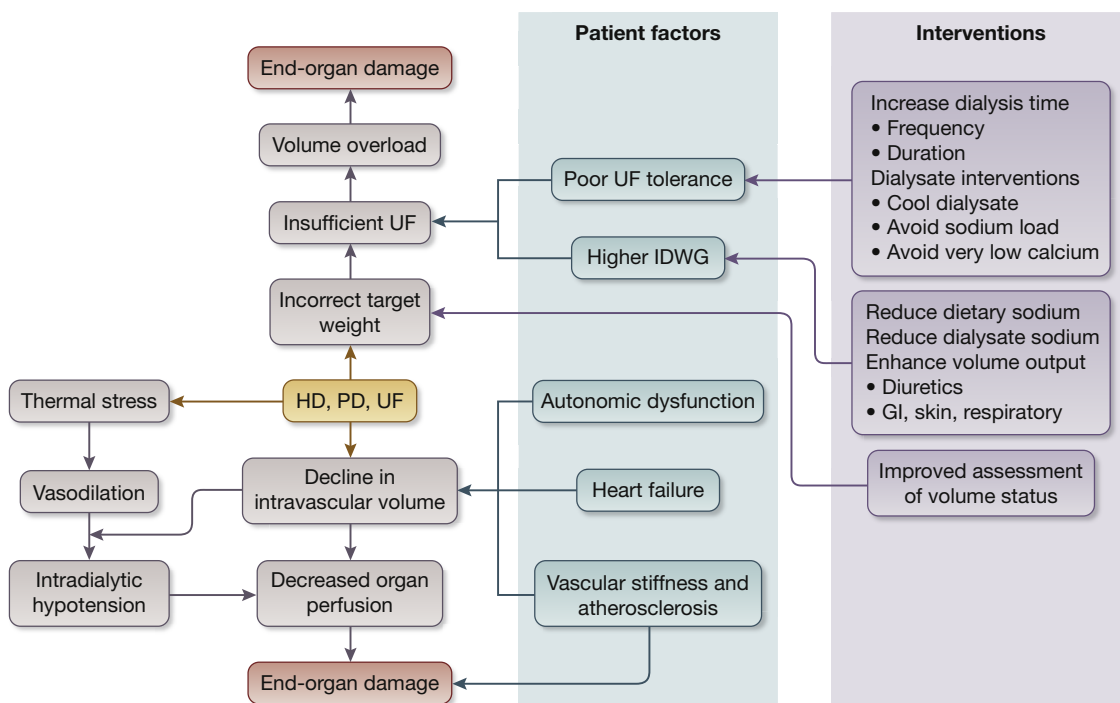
Patient factors

Interventions

End-organ damage

Volume overload

Insufficient UF

Incorrect target weight

HD, PD, UF

Thermal stress

Vasodilation

Intradialytic hypotension

Decline in intravascular volume

Decreased organ perfusion

End-organ damage

Poor UF tolerance

Higher IDWG

Autonomic dysfunction

Heart failure

Vascular stiffness and atherosclerosis

Increase dialysis time
• Frequency
• Duration
Dialysate interventions
• Cool dialysate
• Avoid sodium load
• Avoid very low calcium

Reduce dietary sodium
Reduce dialysate sodium
Enhance volume output
• Diuretics
• GI, skin, respiratory

Improved assessment of volume status